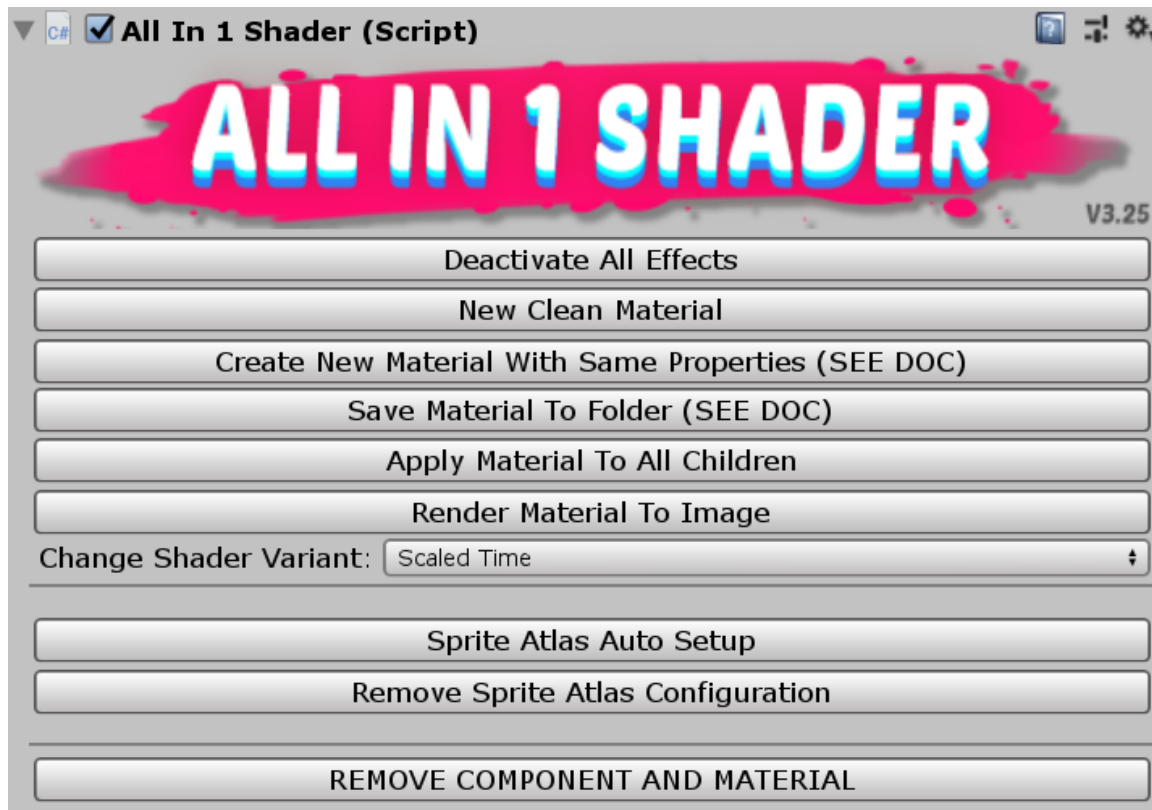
C# All In 1 Shader (Script)

ALL IN 1 SHADER

V3.25

Deactivate All Effects

New Clean Material

Create New Material With Same Properties (SEE DOC)

Save Material To Folder (SEE DOC)

Apply Material To All Children

Render Material To Image

Change Shader Variant: Scaled Time

Sprite Atlas Auto Setup

Remove Sprite Atlas Configuration

REMOVE COMPONENT AND MATERIAL